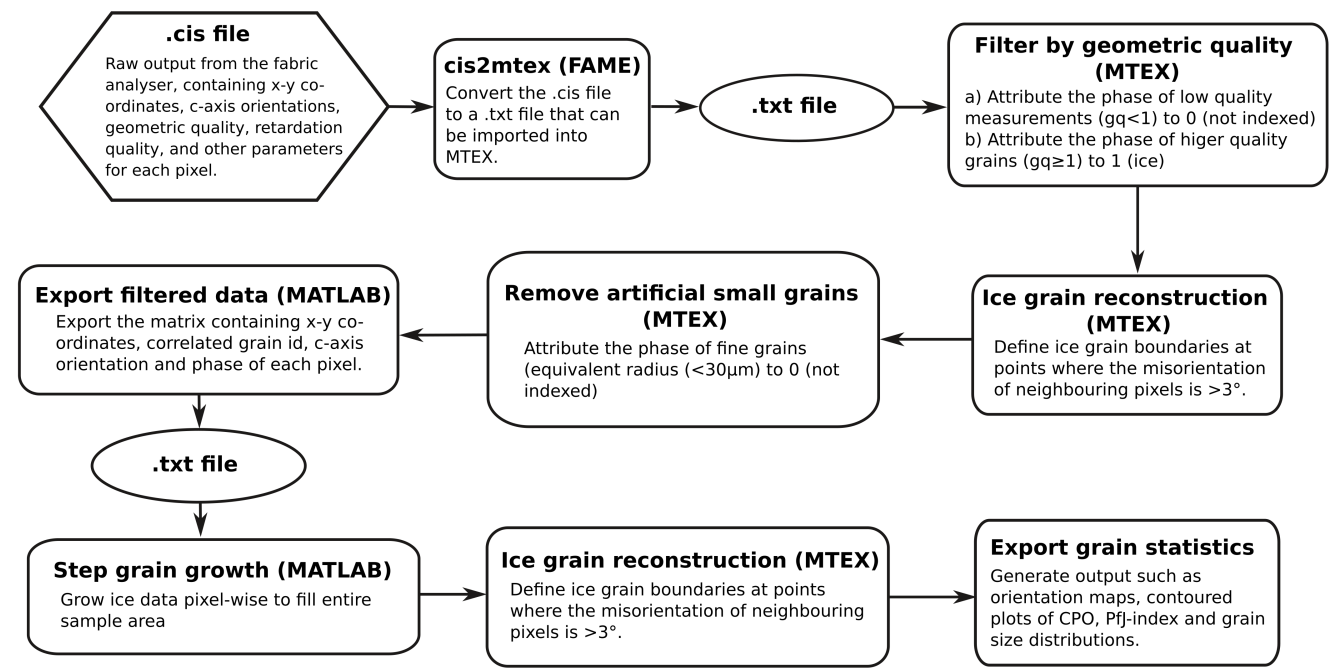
.cis file
Raw output from the fabric analyser, containing x-y coordinates, c-axis orientations, geometric quality, retardation quality, and other parameters for each pixel.

cis2mtex (FAME)
Convert the .cis file to a .txt file that can be imported into MTEX.

.txt file

Filter by geometric quality (MTEX)
a) Attribute the phase of low quality measurements (gq<1) to 0 (not indexed)
b) Attribute the phase of higer quality grains (gq≥1) to 1 (ice)

Ice grain reconstruction (MTEX)
Define ice grain boundaries at points where the misorientation of neighbouring pixels is >3°.

Remove artificial small grains (MTEX)
Attribute the phase of fine grains (equivalent radius (<30μm) to 0 (not indexed)

Export filtered data (MATLAB)
Export the matrix containing x-y coordinates, correlated grain id, c-axis orientation and phase of each pixel.

.txt file

Step grain growth (MATLAB)
Grow ice data pixel-wise to fill entire sample area

Ice grain reconstruction (MTEX)
Define ice grain boundaries at points where the misorientation of neighbouring pixels is >3°.

Export grain statistics
Generate output such as orientation maps, contoured plots of CPO, PfJ-index and grain size distributions.